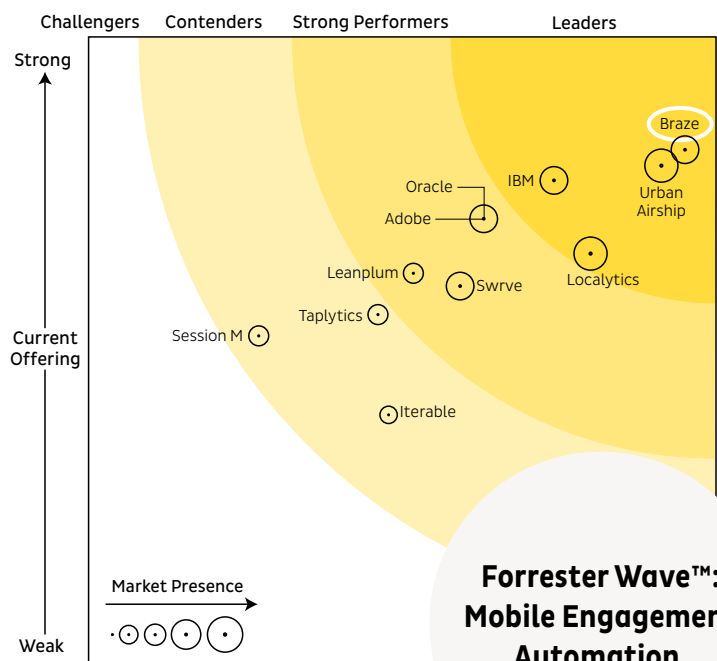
Challengers Contenders Strong Performers Leaders

Strong

Current Offering

Weak

Braze

IBM

Urban Airship

Oracle

Adobe

Localytics

Leanplum

Swrve

Taplytics

Session M

Iterable

Market Presence

Forrester Wave™:
Mobile Engagemen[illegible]
Automation